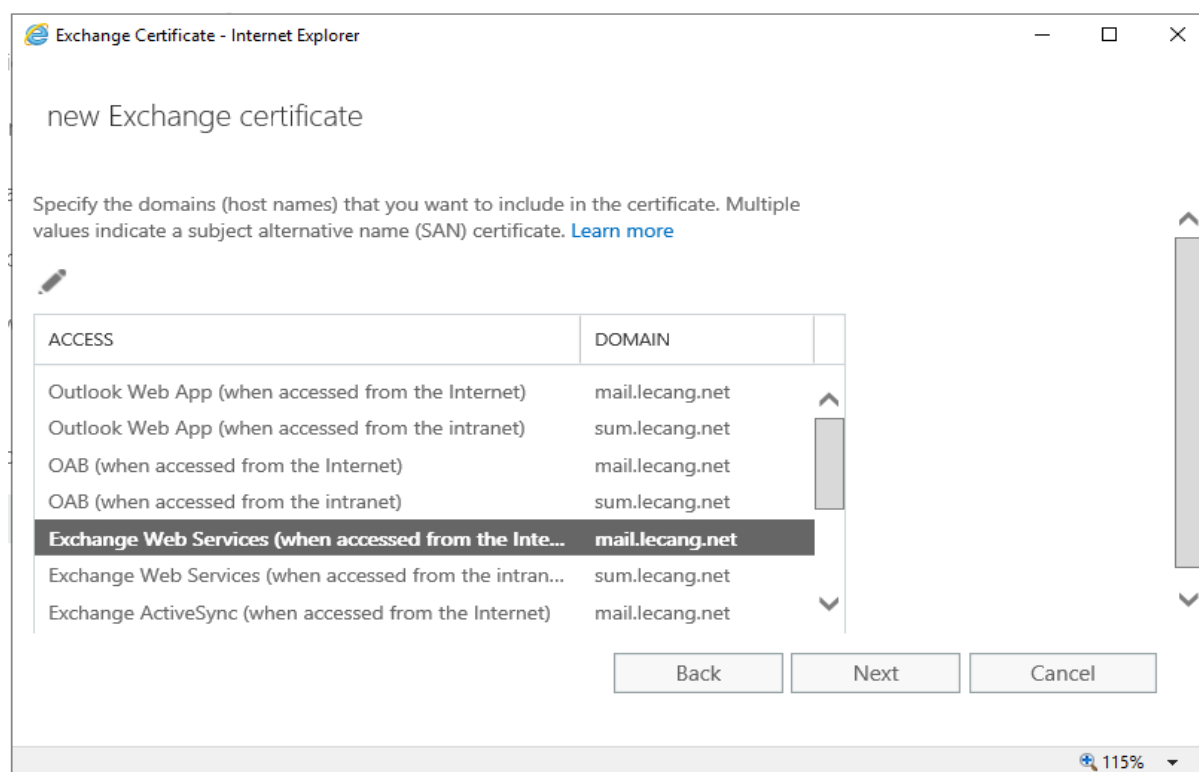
Exchange Certificate - Internet Explorer

new Exchange certificate

Specify the domains (host names) that you want to include in the certificate. Multiple values indicate a subject alternative name (SAN) certificate. Learn more

| ACCESS | DOMAIN |
|---|---|
| Outlook Web App (when accessed from the Internet) | mail.lecang.net |
| Outlook Web App (when accessed from the intranet) | sum.lecang.net |
| OAB (when accessed from the Internet) | mail.lecang.net |
| OAB (when accessed from the intranet) | sum.lecang.net |
| Exchange Web Services (when accessed from the Inte... | mail.lecang.net |
| Exchange Web Services (when accessed from the intran... | sum.lecang.net |
| Exchange ActiveSync (when accessed from the Internet) | mail.lecang.net |

Back Next Cancel

115%